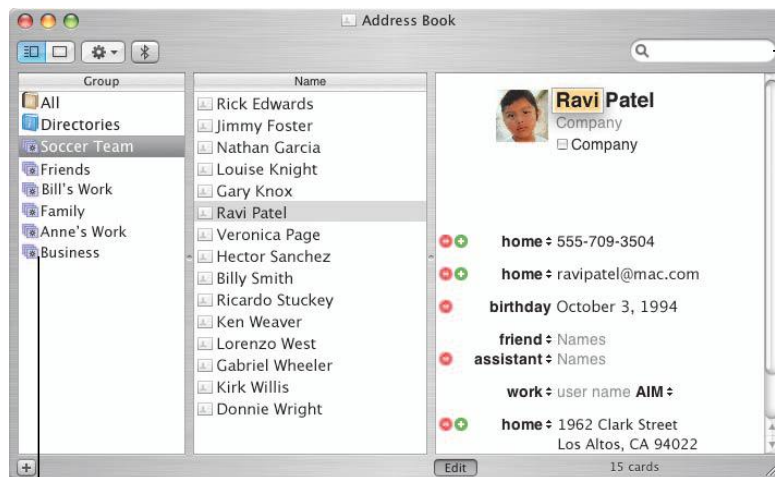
Address Book

Group
All
Directories
Soccer Team
Friends
Bill's Work
Family
Anne's Work
Business

Name
Rick Edwards
Jimmy Foster
Nathan Garcia
Louise Knight
Gary Knox
Ravi Patel
Veronica Page
Hector Sanchez
Billy Smith
Ricardo Stuckey
Ken Weaver
Lorenzo West
Gabriel Wheeler
Kirk Willis
Donnie Wright

Ravi Patel
Company
Company

home 555-709-3504
home ravipatel@mac.com
birthday October 3, 1994
friend Names
assistant Names
work user name AIM
home 1962 Clark Street
Los Altos, CA 94022

+
Edit
15 cards